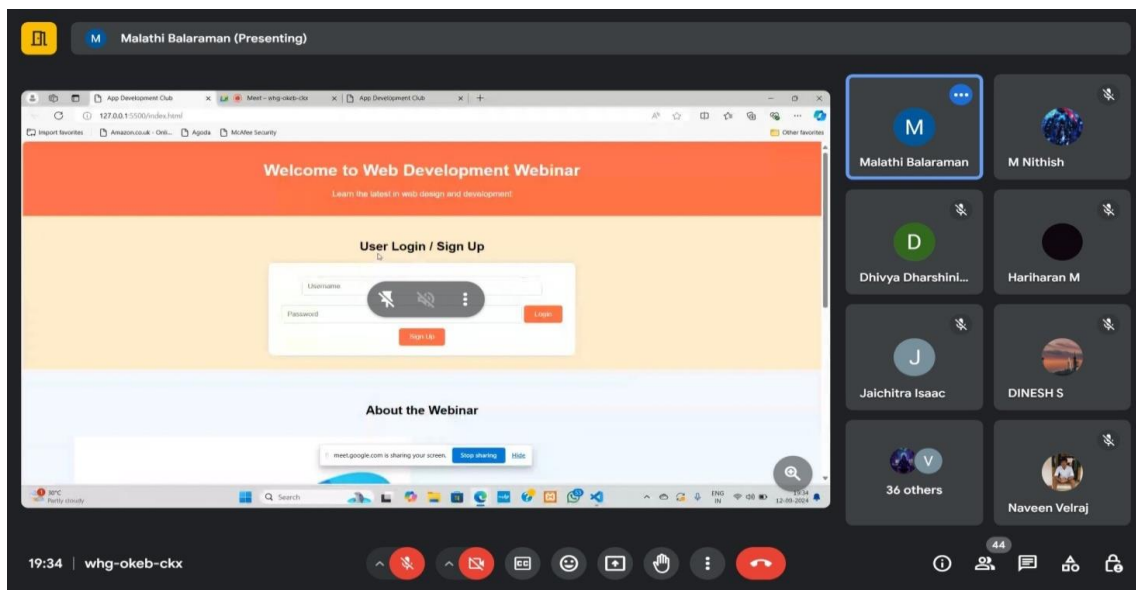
M Malathi Balaraman (Presenting)

App Development Club | Meet – whg-okeb-ckx | App Development Club

127.0.0.1:5500/index.html

Import favorites | Amazon.co.uk - Onli... | Agoda | McAfee Security | Other favorites

Welcome to Web Development Webinar

Learn the latest in web design and development!

User Login / Sign Up

Username

Password

Login

Sign Up

About the Webinar

meet.google.com is sharing your screen. Stop sharing Hide

30°C Partly cloudy

Search

ENG IN 19:34 12-09-2024

M Malathi Balaraman

M Nithish

D Dhivya Dharshini...

Hariharan M

J Jaichitra Isaac

DINESH S

V 36 others

Naveen Velraj

19:34 | whg-okeb-ckx

44